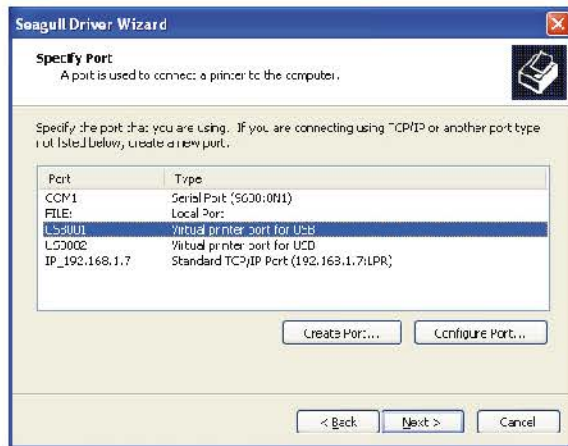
Seagull Driver Wizard

Specify Port
A port is used to connect a printer to the computer.

Specify the port that you are using. If you are connecting using TCP/IP or another port type not listed below, create a new port.

| Port | Type |
|---|---|
| COM1 | Serial Port (9600:8N1) |
| FILE: | Local Port |
| USB001 | Virtual printer port for USB |
| USB002 | Virtual printer port for USB |
| IP_192.168.1.7 | Standard TCP/IP Port (192.168.1.7:LPR) |

Create Port... Configure Port...

< Back Next > Cancel